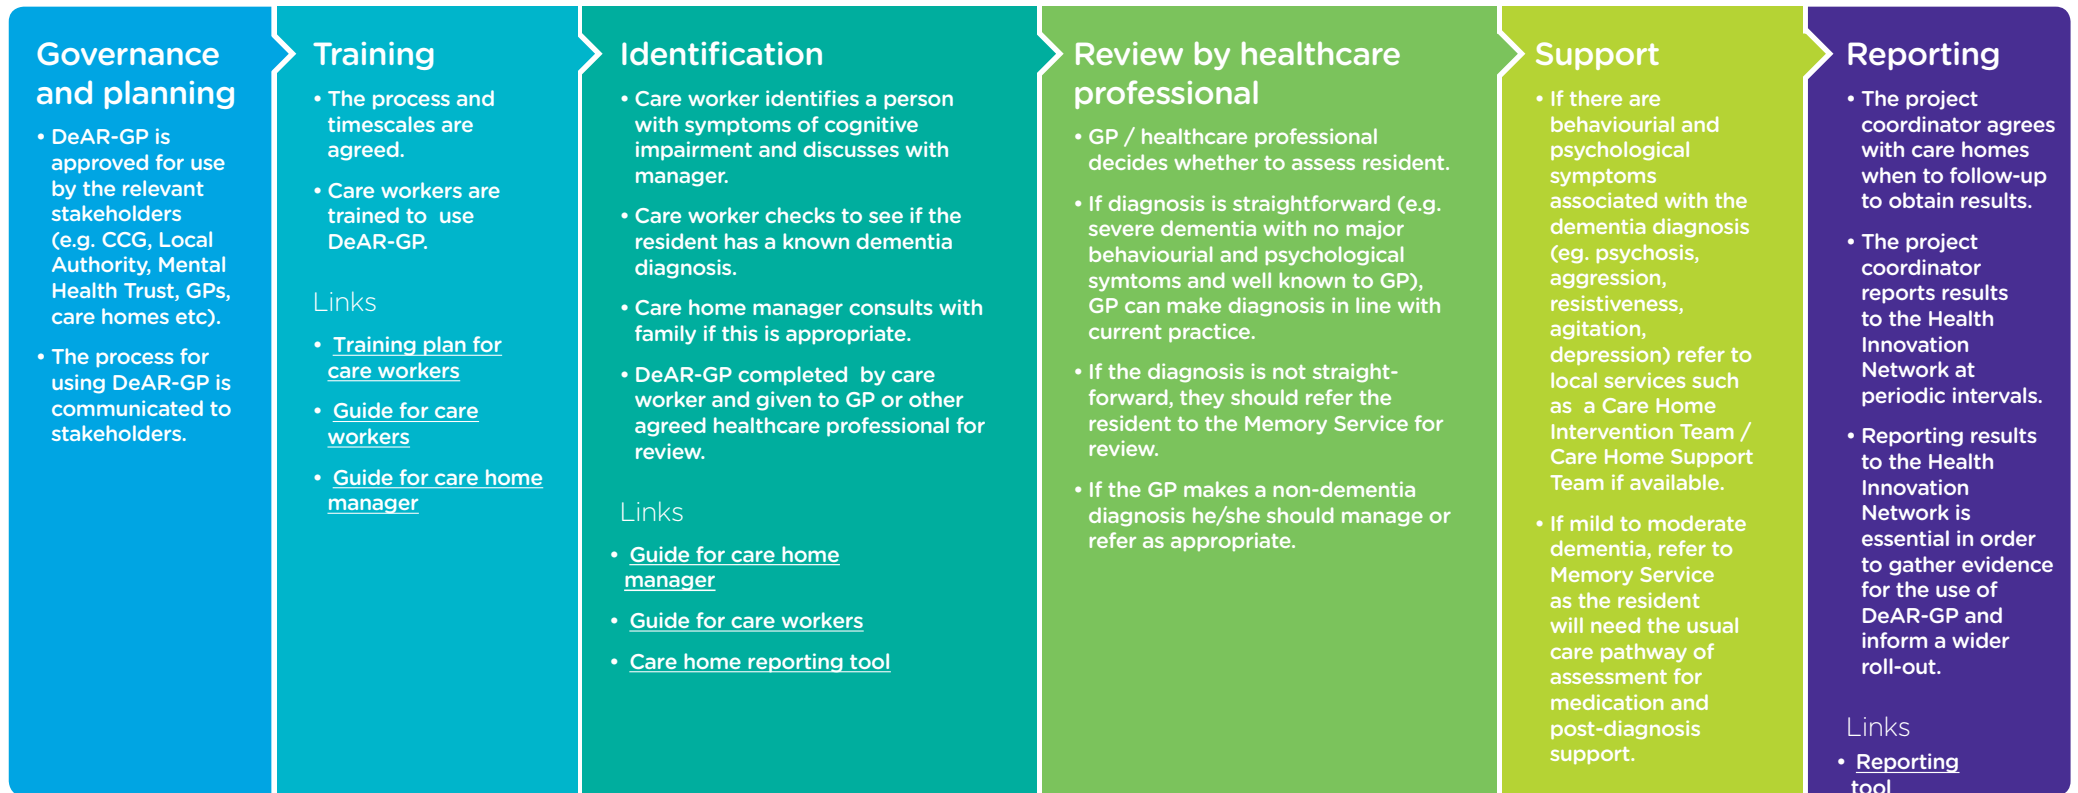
Governance and planning

• DeAR-GP is approved for use by the relevant stakeholders (e.g. CCG, Local Authority, Mental Health Trust, GPs, care homes etc).

• The process for using DeAR-GP is communicated to stakeholders.

Training

• The process and timescales are agreed.

• Care workers are trained to use DeAR-GP.

Links

• Training plan for care workers

• Guide for care workers

• Guide for care home manager

Identification

• Care worker identifies a person with symptoms of cognitive impairment and discusses with manager.

• Care worker checks to see if the resident has a known dementia diagnosis.

• Care home manager consults with family if this is appropriate.

• DeAR-GP completed by care worker and given to GP or other agreed healthcare professional for review.

Links

• Guide for care home manager

• Guide for care workers

• Care home reporting tool

Review by healthcare professional

• GP / healthcare professional decides whether to assess resident.

• If diagnosis is straightforward (e.g. severe dementia with no major behaviourial and psychological symtoms and well known to GP), GP can make diagnosis in line with current practice.

• If the diagnosis is not straightforward, they should refer the resident to the Memory Service for review.

• If the GP makes a non-dementia diagnosis he/she should manage or refer as appropriate.

Support

• If there are behavioural and psychological symptoms associated with the dementia diagnosis (eg. psychosis, aggression, resistiveness, agitation, depression) refer to local services such as a Care Home Intervention Team / Care Home Support Team if available.

• If mild to moderate dementia, refer to Memory Service as the resident will need the usual care pathway of assessment for medication and post-diagnosis support.

Reporting

• The project coordinator agrees with care homes when to follow-up to obtain results.

• The project coordinator reports results to the Health Innovation Network at periodic intervals.

• Reporting results to the Health Innovation Network is essential in order to gather evidence for the use of DeAR-GP and inform a wider roll-out.

Links

• Reporting tool